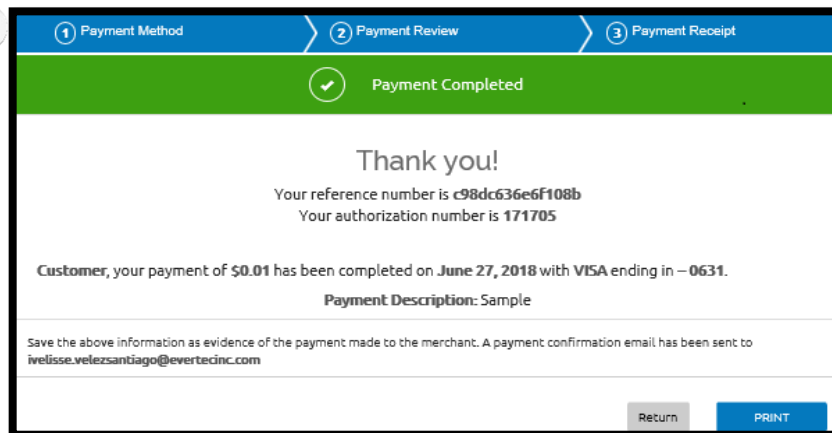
1 Payment Method
2 Payment Review
3 Payment Receipt

Payment Completed

Thank you!

Your reference number is c98dc636e6f108b

Your authorization number is 171705

Customer, your payment of $0.01 has been completed on June 27, 2018 with VISA ending in – 0631.

Payment Description: Sample

Save the above information as evidence of the payment made to the merchant. A payment confirmation email has been sent to ivelisse.velezsantiago@evertecinc.com

Return
PRINT